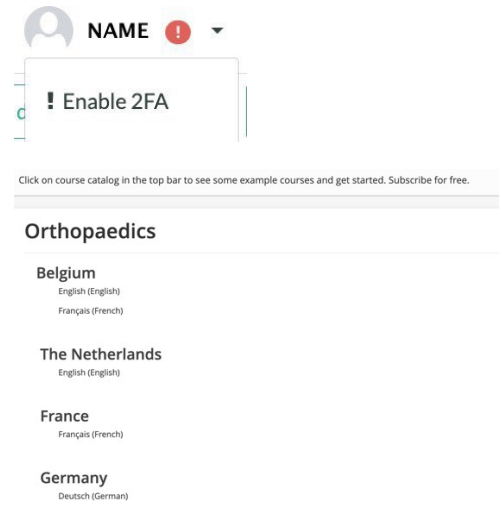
NAME !

! Enable 2FA

Click on course catalog in the top bar to see some example courses and get started. Subscribe for free.

Orthopaedics

Belgium
English (English)
Français (French)

The Netherlands
English (English)

France
Français (French)

Germany
Deutsch (German)